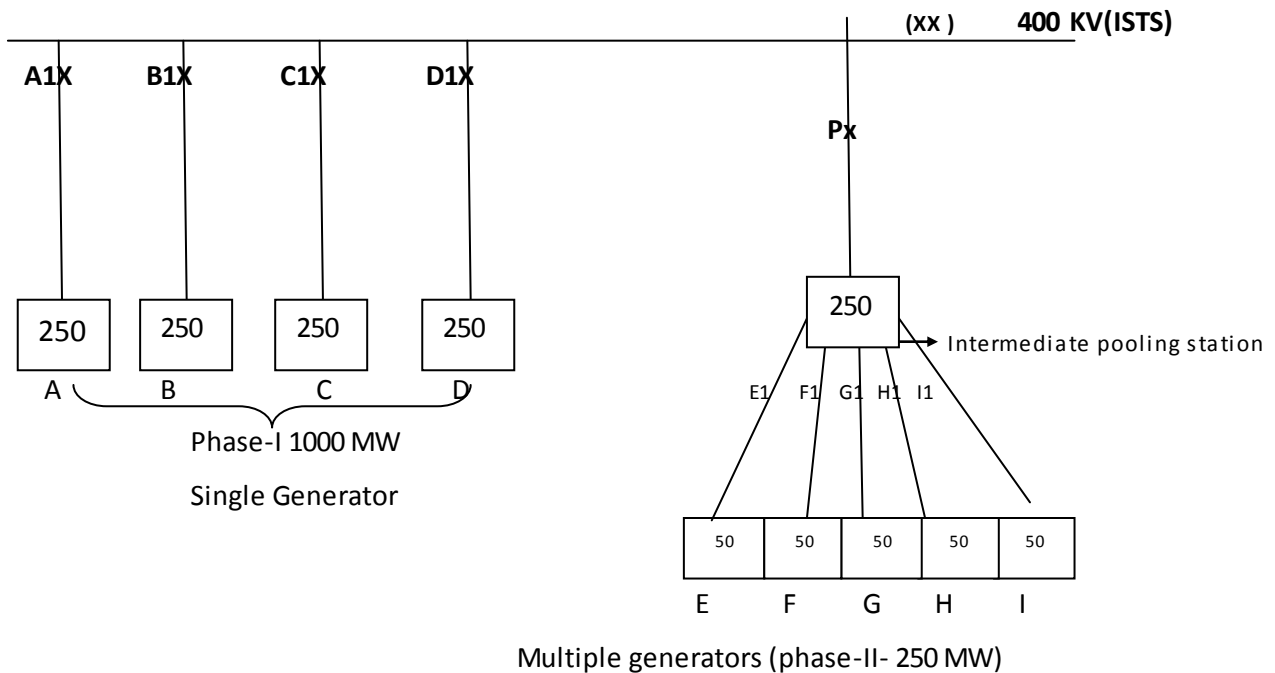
(XX ) 400 KV(ISTS)

A1X B1X C1X D1X

Px

250 250 250 250

A B C D

Phase-I 1000 MW

Single Generator

250

Intermediate pooling station

E1 F1 G1 H1 I1

50 50 50 50 50

E F G H I

Multiple generators (phase-II- 250 MW)